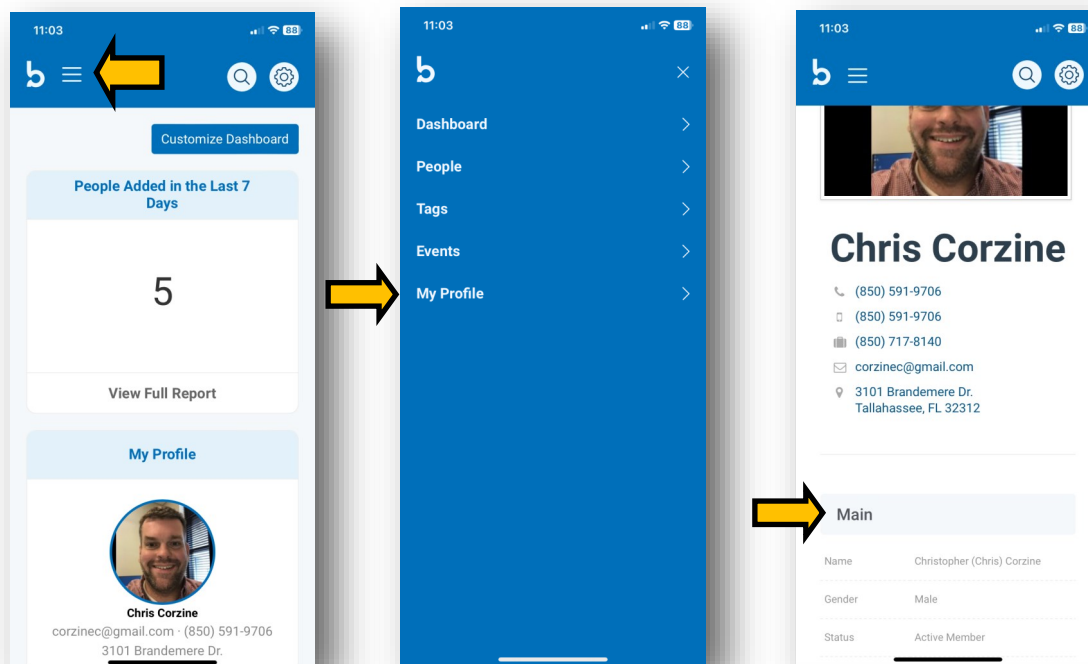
11:03

88

b

Customize Dashboard

People Added in the Last 7 Days

5

View Full Report

My Profile

Chris Corzine
corzinec@gmail.com · (850) 591-9706
3101 Brandemere Dr.

11:03

88

b

Dashboard

People

Tags

Events

My Profile

11:03

88

b

Chris Corzine

(850) 591-9706

(850) 591-9706

(850) 717-8140

corzinec@gmail.com

3101 Brandemere Dr.
Tallahassee, FL 32312

Main

| | |
|---|---|
| Name | Christopher (Chris) Corzine |
| Gender | Male |
| Status | Active Member |